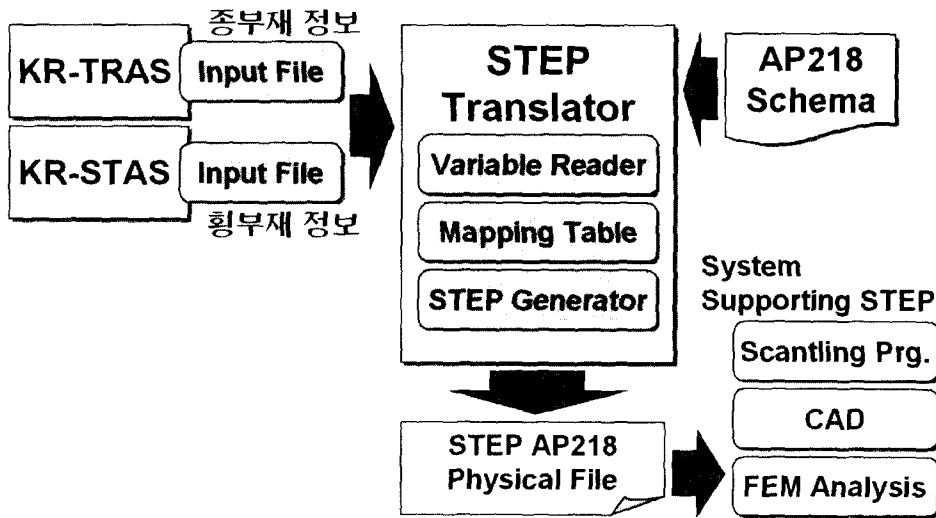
종부재 정보

KR-TRAS

Input File

KR-STAS

Input File

횡부재 정보

STEP Translator

Variable Reader

Mapping Table

STEP Generator

AP218 Schema

System Supporting STEP

Scantling Prg.

CAD

FEM Analysis

STEP AP218 Physical File